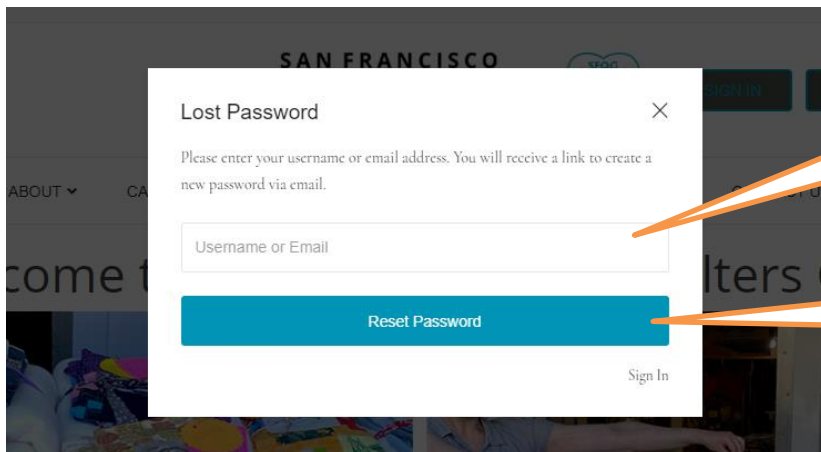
SAN FRANCISCO

SFQG

SIGN IN

ABOUT

CA

come t

lters

Lost Password

×

Please enter your username or email address. You will receive a link to create a new password via email.

Username or Email

Reset Password

Sign In